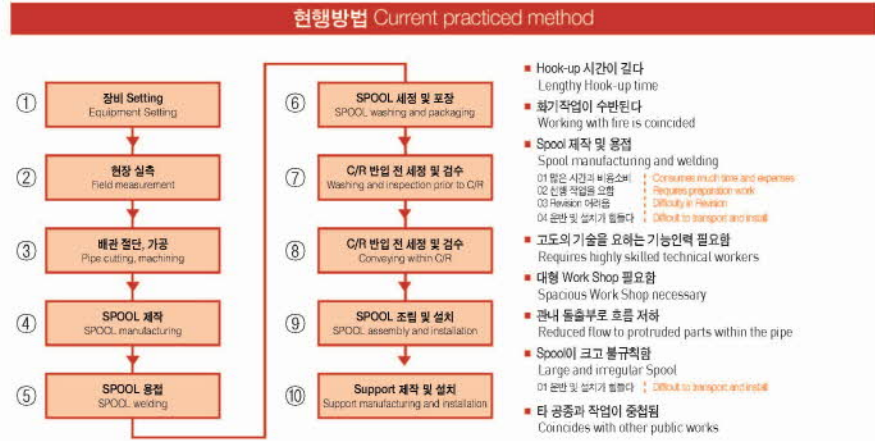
현행방법 Current practiced method

① 장비 Setting
Equipment Setting

② 현장 실측
Field measurement

③ 배관 절단, 가공
Pipe cutting, machining

④ SPOOL 제작
SPOOL manufacturing

⑤ SPOOL 용접
SPOOL welding

⑥ SPOOL 세정 및 포장
SPOOL washing and packaging

⑦ C/R 반입 전 세정 및 검수
Washing and inspection prior to C/R

⑧ C/R 반입 전 세정 및 검수
Conveying within C/R

⑨ SPOOL 조립 및 설치
SPOOL assembly and installation

⑩ Support 제작 및 설치
Support manufacturing and installation

■ Hook-up 시간이 길다
Lengthy Hook-up time

■ 화기작업이 수반된다
Working with fire is coincided

■ Spool 제작 및 용접
Spool manufacturing and welding
01 많은 시간과 비용소비 | Consumes much time and expenses
02 선행 작업은 요함 | Requires preparation work
03 Revision 어려움 | Difficulty in Revision
04 운반 및 설치가 힘들다 | Difficult to transport and install

■ 고도의 기술을 요하는 기능인력 필요함
Requires highly skilled technical workers

■ 대형 Work Shop 필요함
Spacious Work Shop necessary

■ 관내 돌출부로 흐름 저하
Reduced flow to protruded parts within the pipe

■ Spool이 크고 불규칙함
Large and irregular Spool
01 운반 및 설치가 힘들다 | Difficult to transport and install

■ 타 공종과 작업이 중첩됨
Coincides with other public works